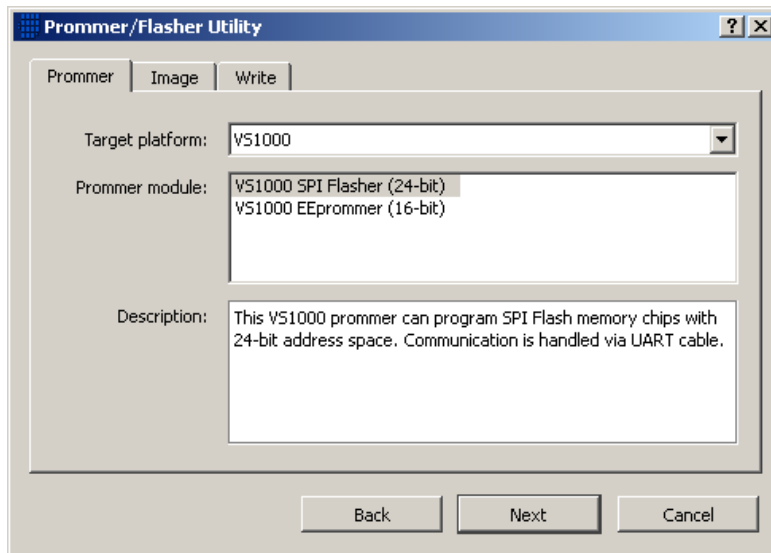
Prommer/Flasher Utility

?
X

Prommer
Image
Write

Target platform: VS1000

Prommer module: VS1000 SPI Flasher (24-bit)
VS1000 EEprommer (16-bit)

Description: This VS1000 prommer can program SPI Flash memory chips with 24-bit address space. Communication is handled via UART cable.

Back
Next
Cancel